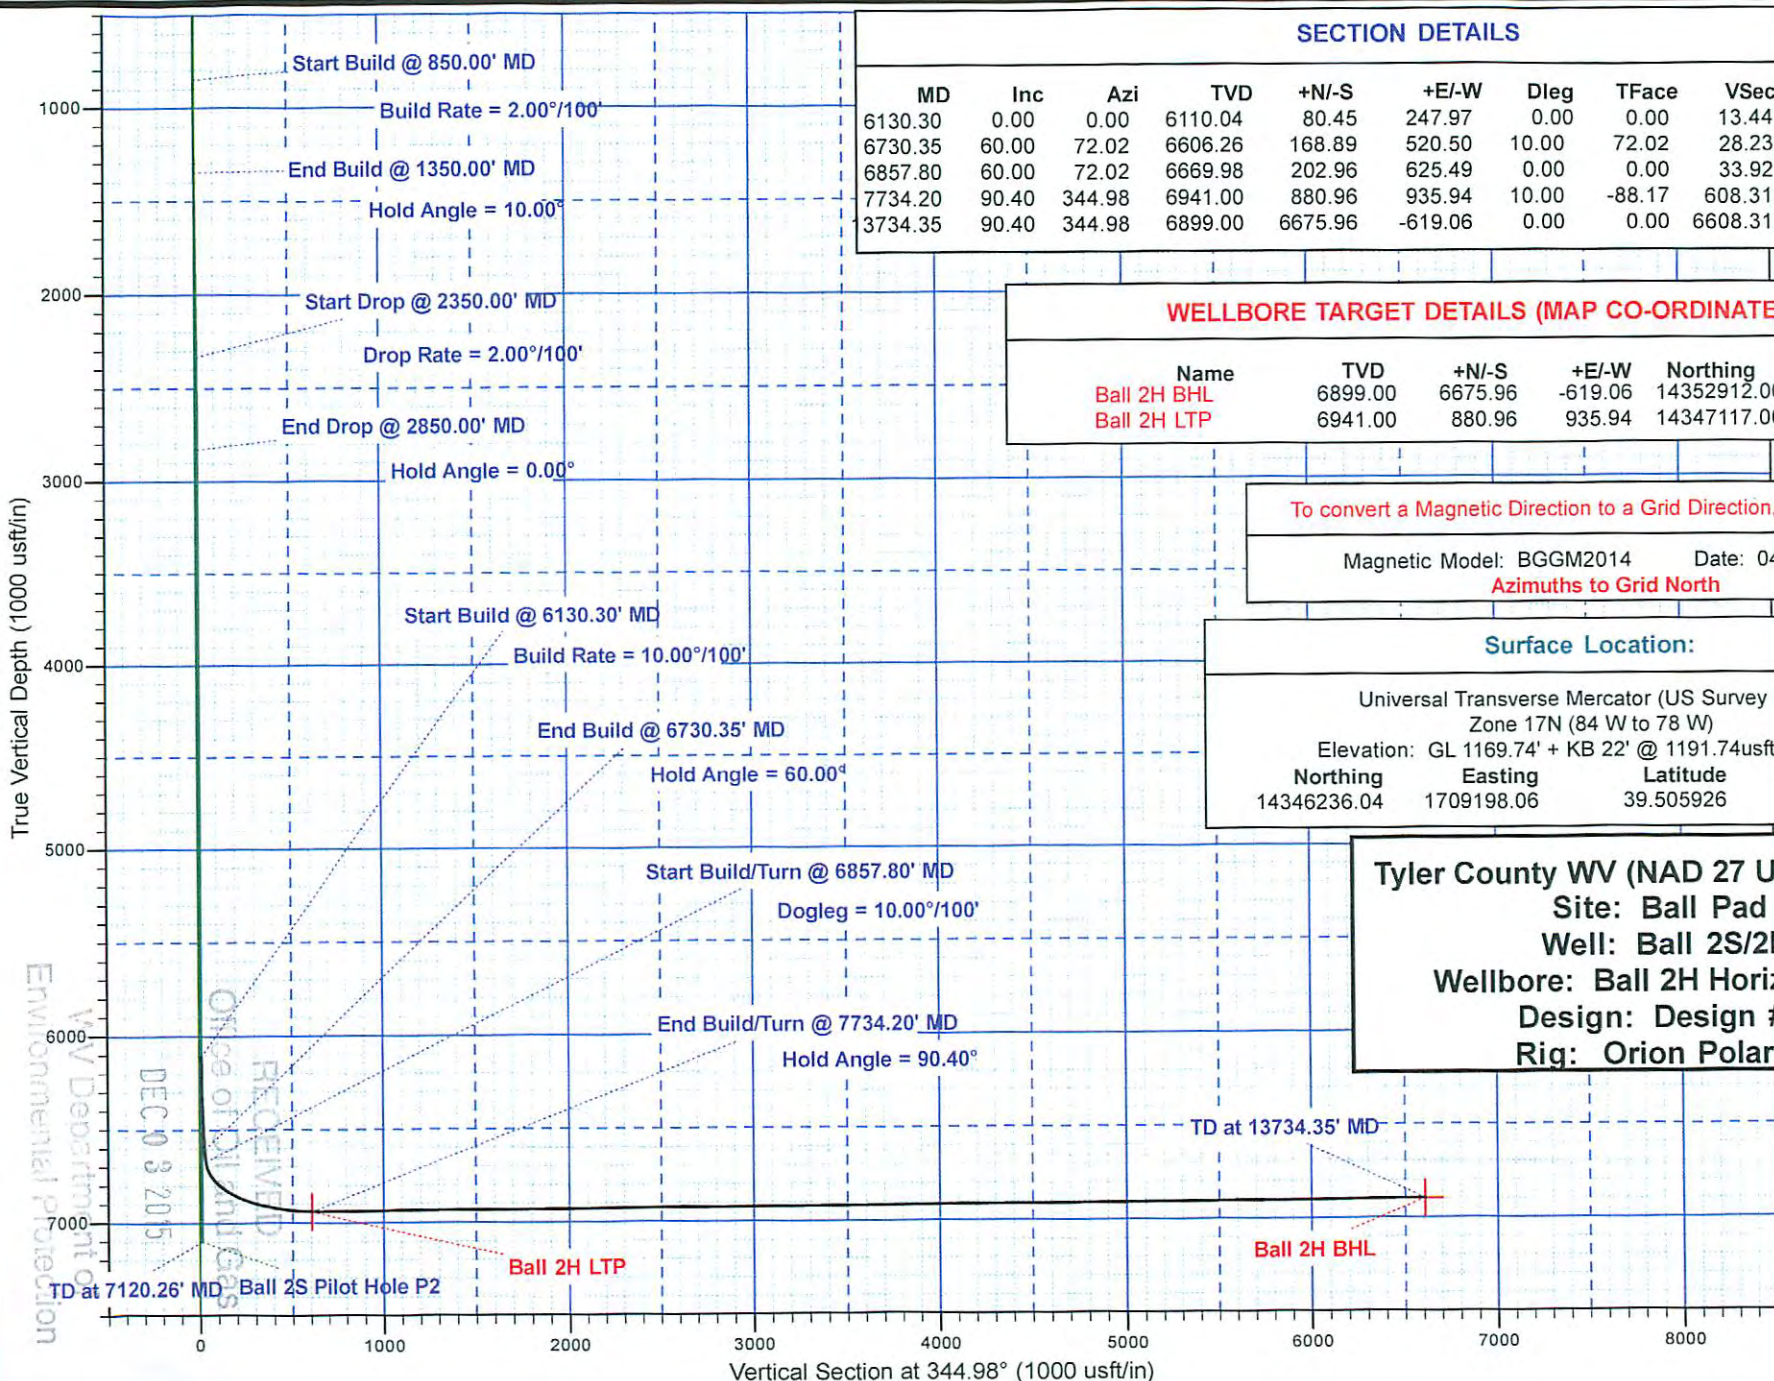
Start Build @ 850.00' MD
Build Rate = 2.00°/100'
End Build @ 1350.00' MD
Hold Angle = 10.00°
Start Drop @ 2350.00' MD
Drop Rate = 2.00°/100'
End Drop @ 2850.00' MD
Hold Angle = 0.00°
Start Build @ 6130.30' MD
Build Rate = 10.00°/100'
End Build @ 6730.35' MD
Hold Angle = 60.00°
Start Build/Turn @ 6857.80' MD
Dogleg = 10.00°/100'
End Build/Turn @ 7734.20' MD
Hold Angle = 90.40°
TD at 13734.35' MD
Ball 2H BHL
Ball 2H LTP
TD at 7120.26' MD Ball 2S Pilot Hole P2

SECTION DETAILS

| MD | Inc | Azi | TVD | +N/-S | +E/-W | Dleg | TFace | VSec |
|---|---|---|---|---|---|---|---|---|
| 6130.30 | 0.00 | 0.00 | 6110.04 | 80.45 | 247.97 | 0.00 | 0.00 | 13.44 |
| 6730.35 | 60.00 | 72.02 | 6606.26 | 168.89 | 520.50 | 10.00 | 72.02 | 28.23 |
| 6857.80 | 60.00 | 72.02 | 6669.98 | 202.96 | 625.49 | 0.00 | 0.00 | 33.92 |
| 7734.20 | 90.40 | 344.98 | 6941.00 | 880.96 | 935.94 | 10.00 | -88.17 | 608.31 |
| 3734.35 | 90.40 | 344.98 | 6899.00 | 6675.96 | -619.06 | 0.00 | 0.00 | 6608.31 |

WELLBORE TARGET DETAILS (MAP CO-ORDINATE

| Name | TVD | +N/-S | +E/-W | Northing |
|---|---|---|---|---|
| Ball 2H BHL | 6899.00 | 6675.96 | -619.06 | 14352912.0 |
| Ball 2H LTP | 6941.00 | 880.96 | 935.94 | 14347117.0 |

To convert a Magnetic Direction to a Grid Direction,
Magnetic Model: BGGM2014 Date: 04
Azimuths to Grid North

Surface Location:
Universal Transverse Mercator (US Survey
Zone 17N (84 W to 78 W)
Elevation: GL 1169.74' + KB 22' @ 1191.74usft
Northing 14346236.04 Easting 1709198.06 Latitude 39.505926

Tyler County WV (NAD 27 U
Site: Ball Pad
Well: Ball 2S/2I
Wellbore: Ball 2H Hori
Design: Design #
Rig: Orion Polar

RECEIVED
Office of Oil and Gas
DEC 0 3 2015
WV Department of
Environmental Protection

True Vertical Depth (1000 usft/in)
1000
2000
3000
4000
5000
6000
7000
0 1000 2000 3000 4000 5000 6000 7000 8000
Vertical Section at 344.98° (1000 usft/in)